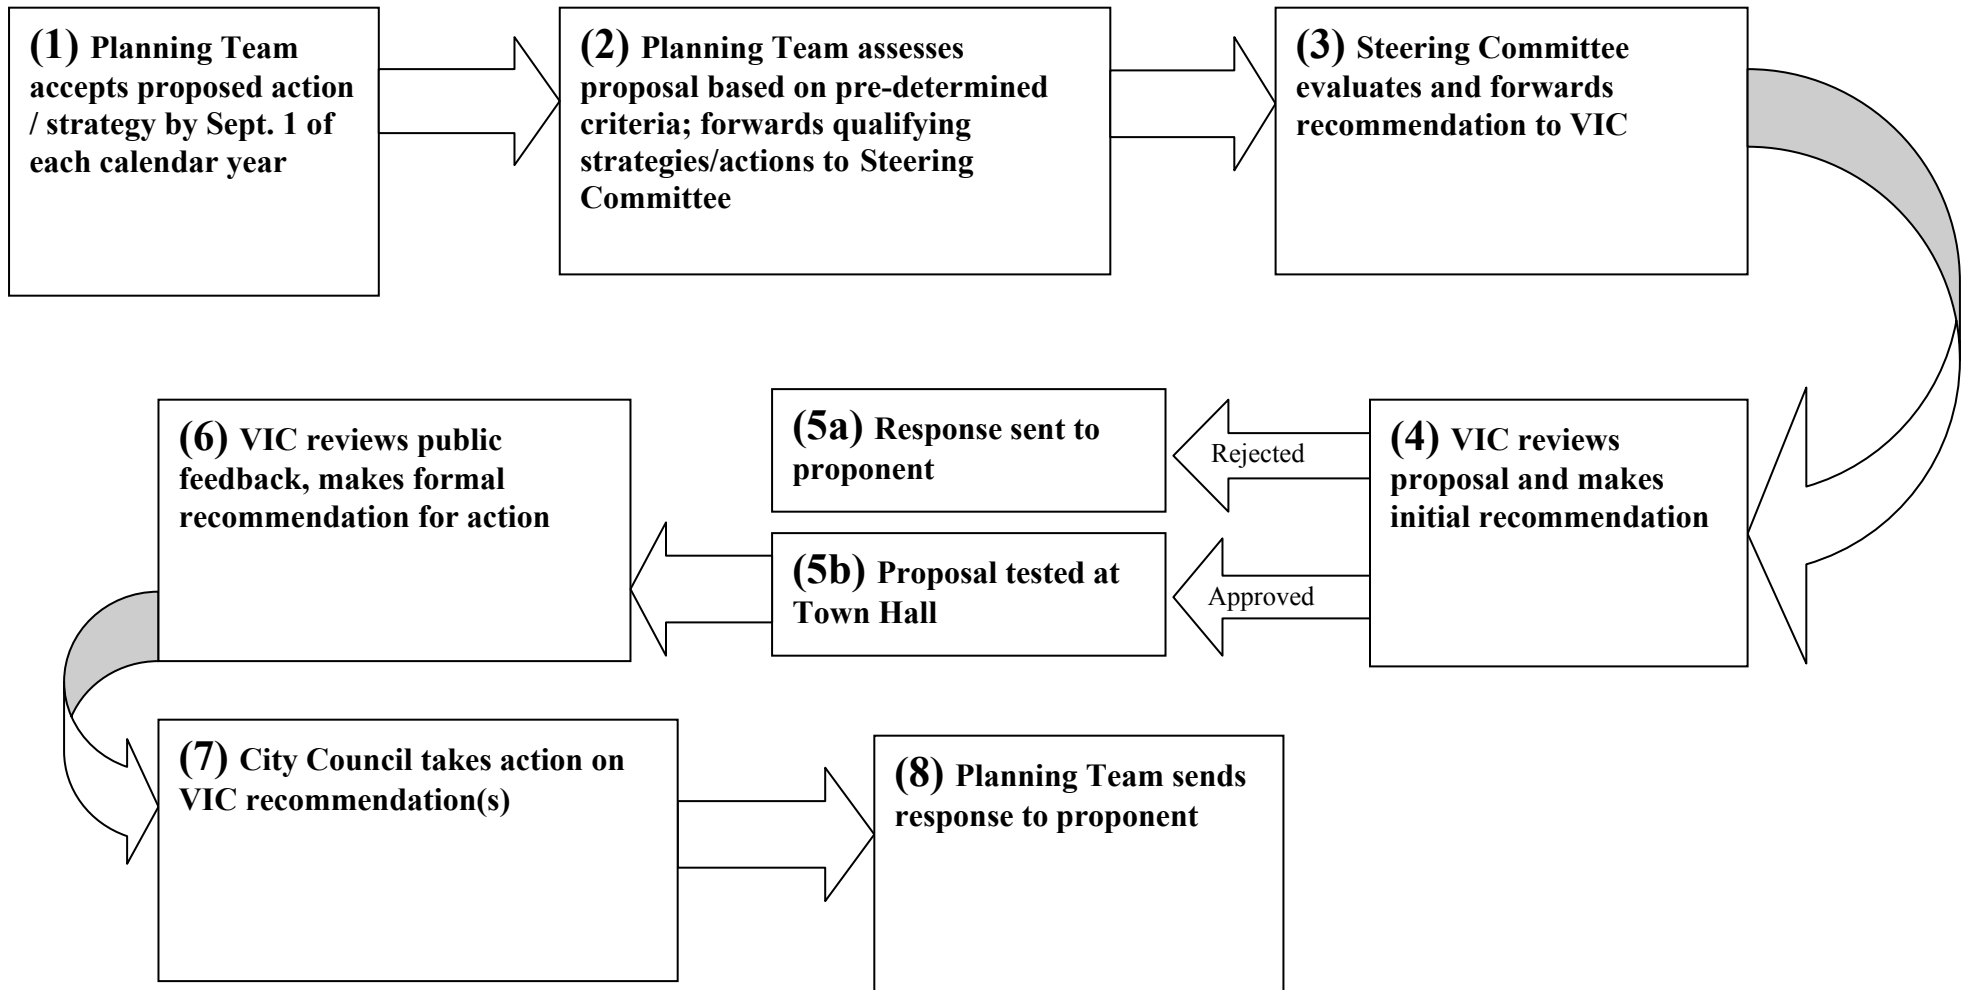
(1) Planning Team accepts proposed action / strategy by Sept. 1 of each calendar year

(2) Planning Team assesses proposal based on pre-determined criteria; forwards qualifying strategies/actions to Steering Committee

(3) Steering Committee evaluates and forwards recommendation to VIC

(4) VIC reviews proposal and makes initial recommendation

Rejected

(5a) Response sent to proponent

Approved

(5b) Proposal tested at Town Hall

(6) VIC reviews public feedback, makes formal recommendation for action

(7) City Council takes action on VIC recommendation(s)

(8) Planning Team sends response to proponent